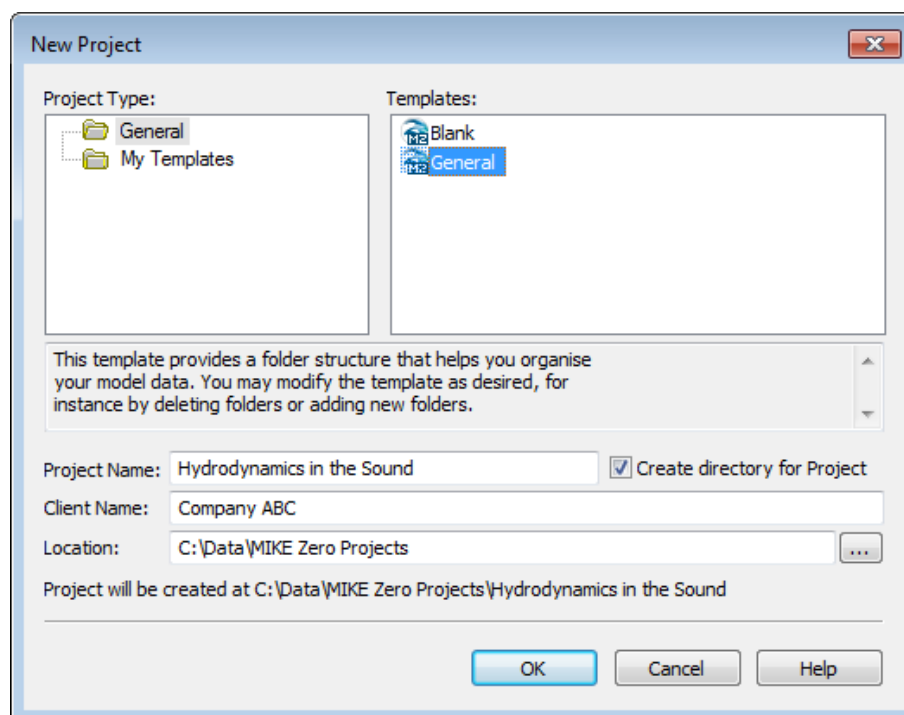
New Project

Project Type:

General

My Templates

Templates:

Blank

General

This template provides a folder structure that helps you organise your model data. You may modify the template as desired, for instance by deleting folders or adding new folders.

Project Name: Hydrodynamics in the Sound

Create directory for Project

Client Name: Company ABC

Location: C:\Data\MIKE Zero Projects

...

Project will be created at C:\Data\MIKE Zero Projects\Hydrodynamics in the Sound

OK

Cancel

Help